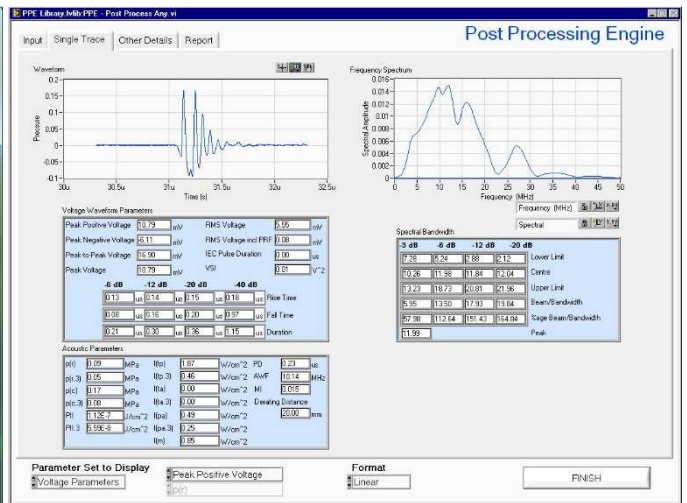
PPE Library.lvlib:PPE - Post Process Anj.vi

Input | Single Trace | Other Details | Report

Post Processing Engine

Waveform

Pressure

0.2
0.15
0.1
0.05
0
-0.05
-0.1
30u 30.5u 31u 31.5u 32u 32.5u
Time (s)

Frequency Spectrum

Spectral Amplitude

0.016
0.014
0.012
0.01
0.008
0.006
0.004
0.002
0
0 5 10 15 20 25 30 35 40 45 50
Frequency (MHz)

Frequency (MHz)
Spectral

Voltage Waveform Parameters

| Peak Positive Voltage | 10.79 | mV | RMS Voltage | 2.55 | mV |
|---|---|---|---|---|---|
| Peak Negative Voltage | 6.11 | mV | RMS Voltage incl PRF | 0.08 | mV |
| Peak-to-Peak Voltage | 16.90 | mV | IEC Pulse Duration | 0.00 | us |
| Peak Voltage | 10.79 | mV | VSI | 0.01 | V^2 |

| -6 dB | | -12 dB | | -20 dB | | -40 dB | | |
|---|---|---|---|---|---|---|---|---|
| 0.13 | us | 0.14 | us | 0.15 | us | 0.18 | us | Rise Time |
| 0.08 | us | 0.16 | us | 0.20 | us | 0.97 | us | Fall Time |
| 0.21 | us | 0.30 | us | 0.36 | us | 1.15 | us | Duration |

Spectral Bandwidth

| -3 dB | -6 dB | -12 dB | -20 dB | |
|---|---|---|---|---|
| 7.28 | 8.24 | 1.88 | 2.12 | Lower Limit |
| 10.26 | 11.98 | 11.84 | 12.04 | Centre |
| 13.23 | 18.73 | 20.81 | 21.96 | Upper Limit |
| 5.95 | 13.50 | 17.93 | 19.84 | Beam/Bandwidth |
| 57.98 | 112.64 | 151.43 | 164.84 | Sage Beam/Bandwidth |
| 11.99 | | | | Peak |

Acoustic Parameters

| p(r) | 0.09 | MPa | I(p) | 1.07 | W/cm^2 | PD | 0.23 | us |
|---|---|---|---|---|---|---|---|---|
| p(r.3) | 0.05 | MPa | I(p.3) | 0.46 | W/cm^2 | AWF | 10.14 | MHz |
| p(c) | 0.17 | MPa | I(sa) | 0.00 | W/cm^2 | MI | 0.015 | |
| p(c.3) | 0.08 | MPa | I(sa.3) | 0.00 | W/cm^2 | Derating Distance | | |
| PII | 1.12E-7 | J/cm^2 | I(pa) | 0.49 | W/cm^2 | | 20.00 | mm |
| PII.3 | 5.59E-8 | J/cm^2 | I(pa.3) | 0.25 | W/cm^2 | | | |
| | | | I(m) | 0.85 | W/cm^2 | | | |

Parameter Set to Display
Voltage Parameters
Peak Positive Voltage
P(r)
Format
Linear
FINISH